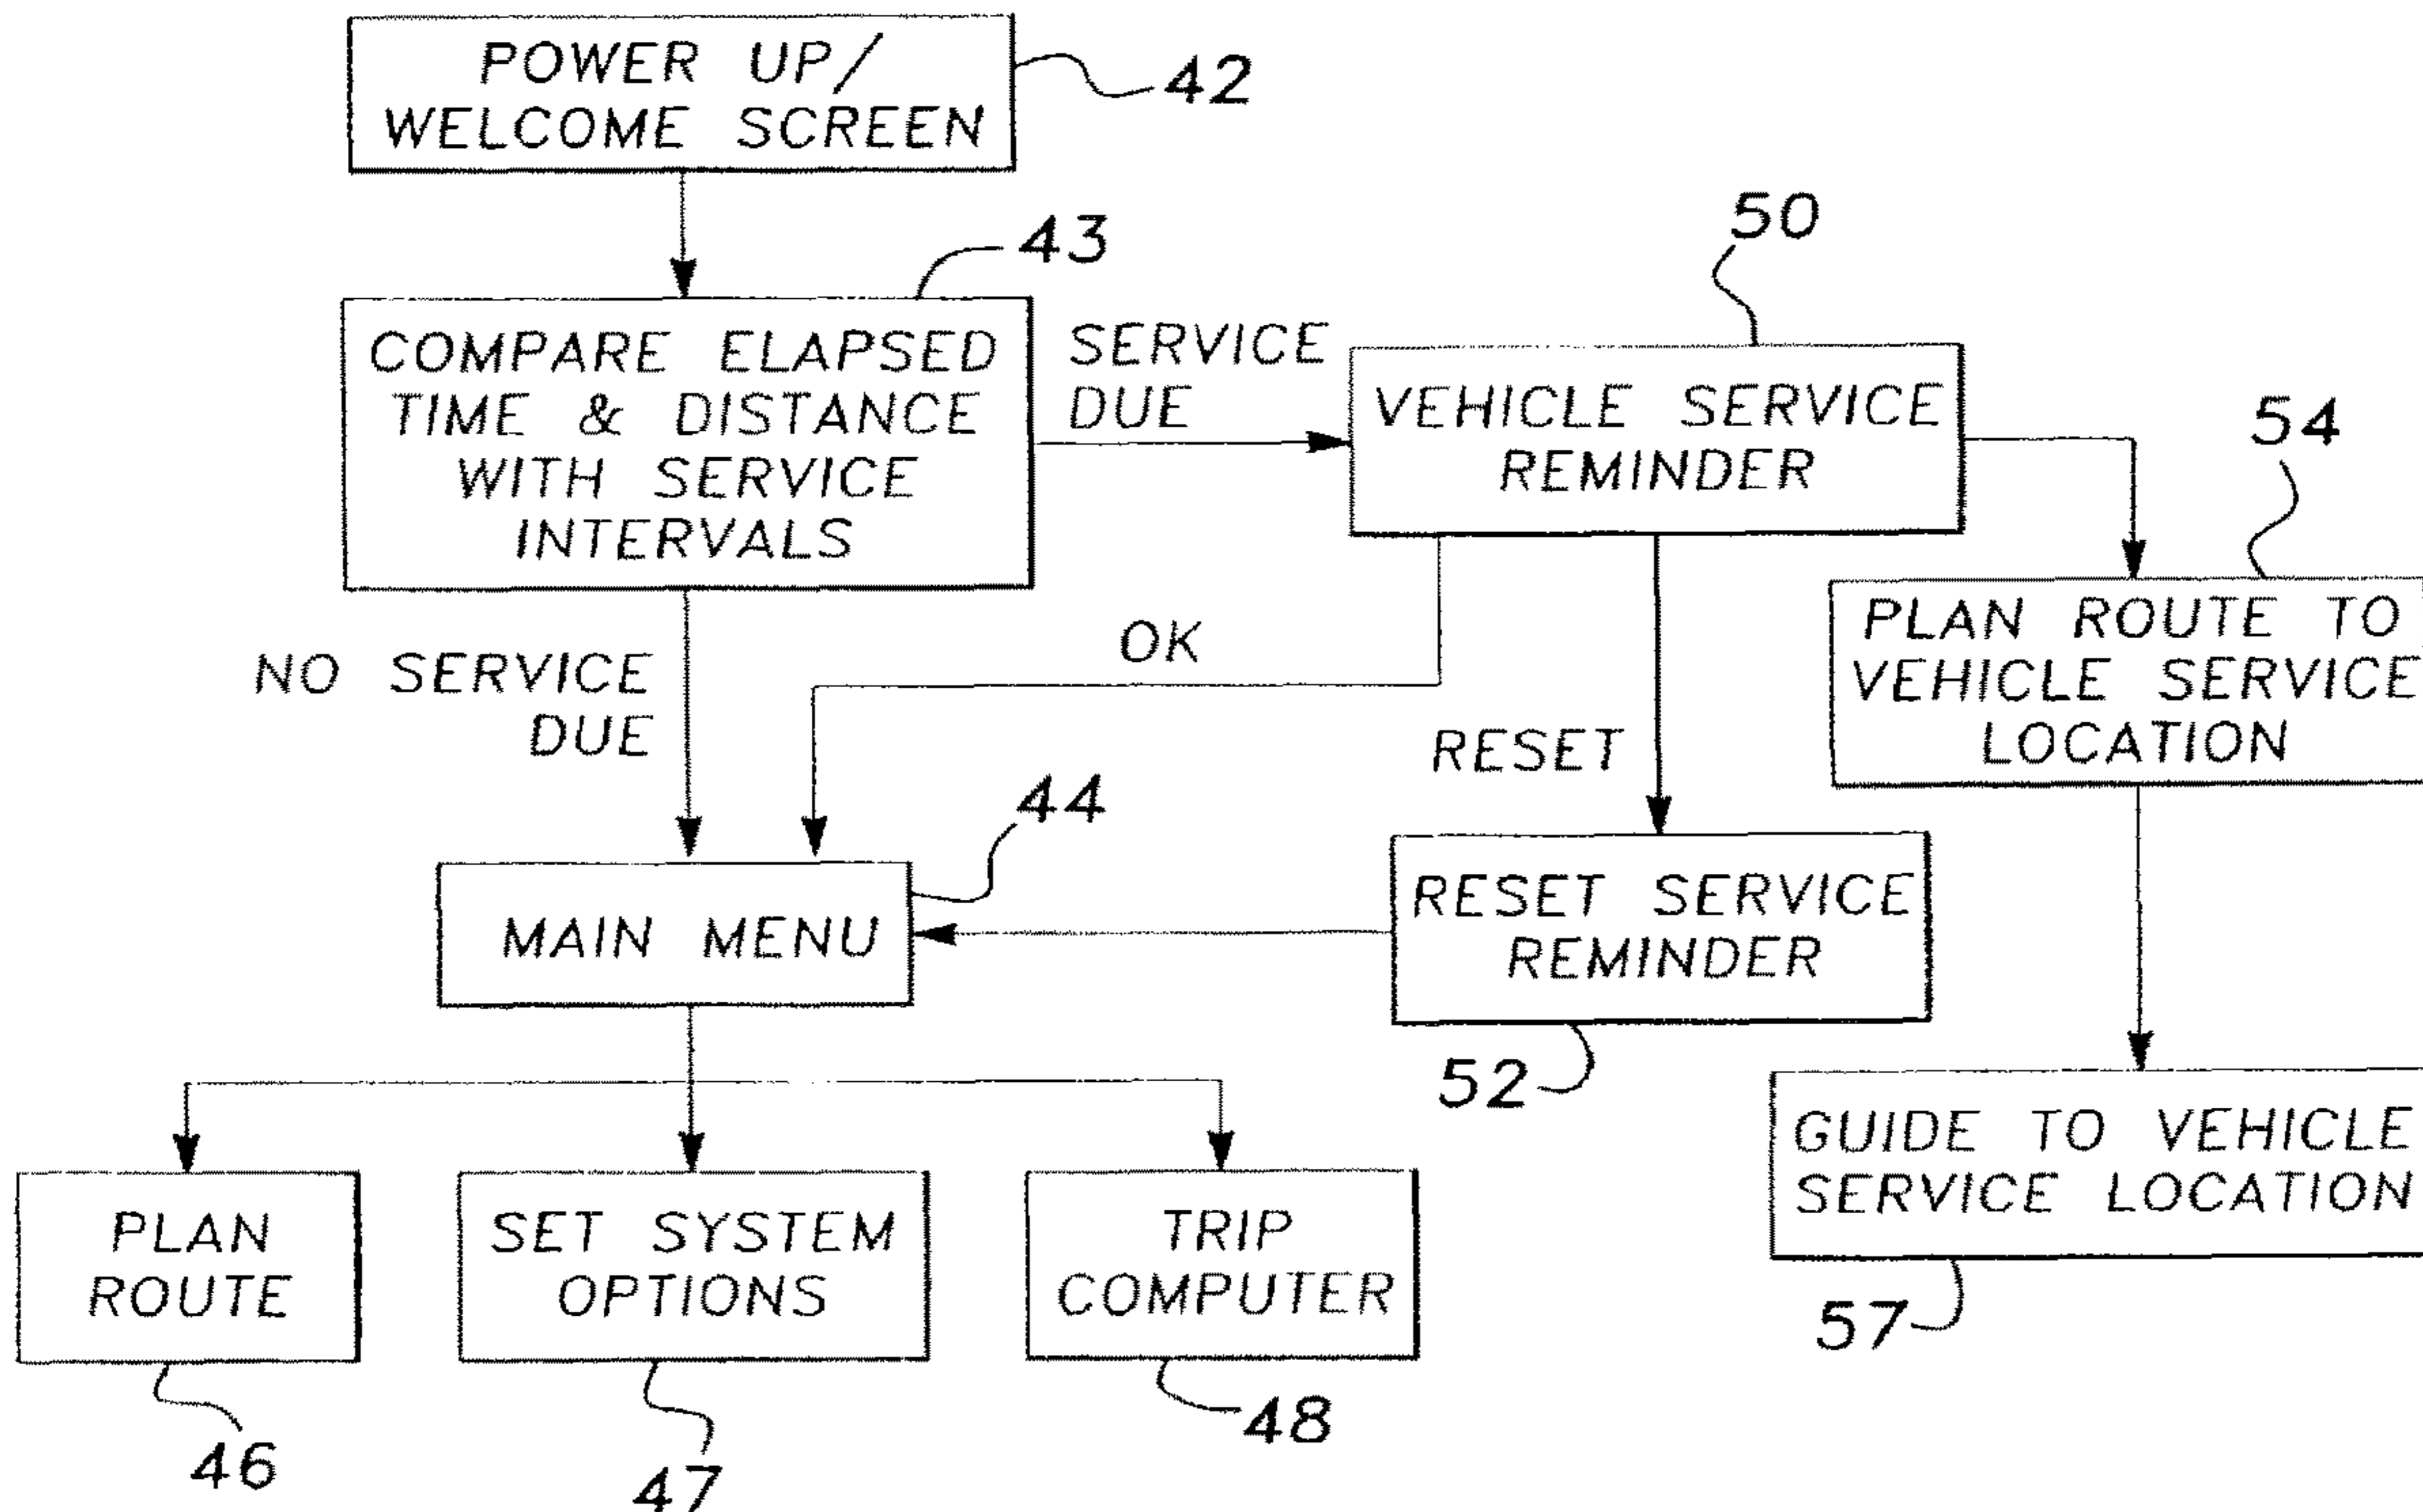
POWER UP/ WELCOME SCREEN

42

43

COMPARE ELAPSED TIME & DISTANCE WITH SERVICE INTERVALS

SERVICE DUE

50

VEHICLE SERVICE REMINDER

54

PLAN ROUTE TO VEHICLE SERVICE LOCATION

OK

NO SERVICE DUE

RESET

44

MAIN MENU

RESET SERVICE REMINDER

52

GUIDE TO VEHICLE SERVICE LOCATION

57

PLAN ROUTE

SET SYSTEM OPTIONS

TRIP COMPUTER

46

47

48